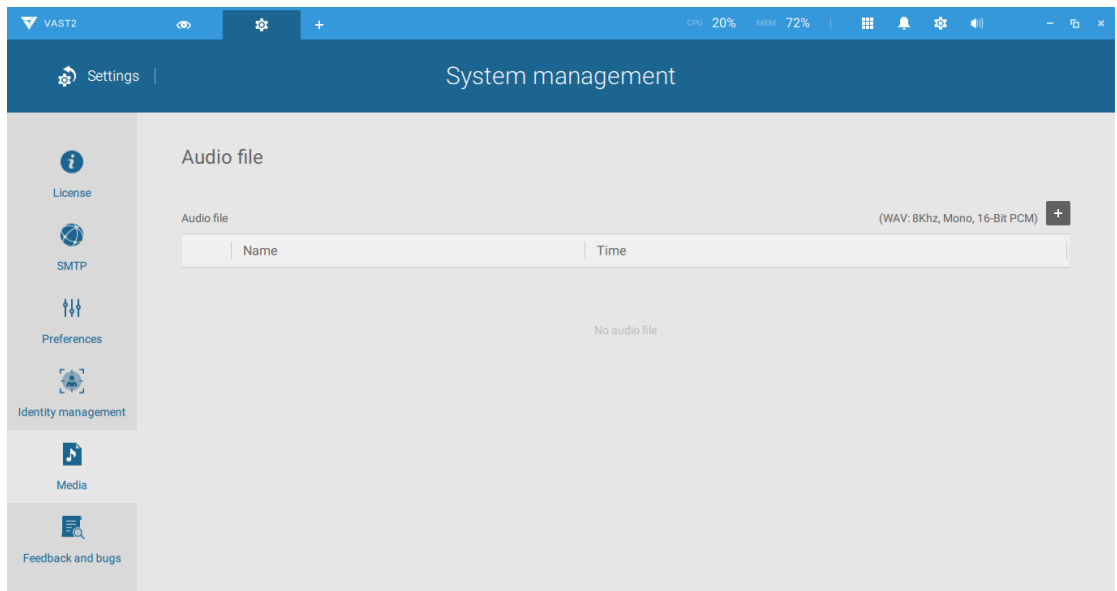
VAST2 +

CPU 20% MEM 72%

Settings | System management

License

SMTP

Preferences

Identity management

Media

Feedback and bugs

Audio file

Audio file (WAV: 8Khz, Mono, 16-Bit PCM) +

| | Name | Time |
|---|---|---|

No audio file